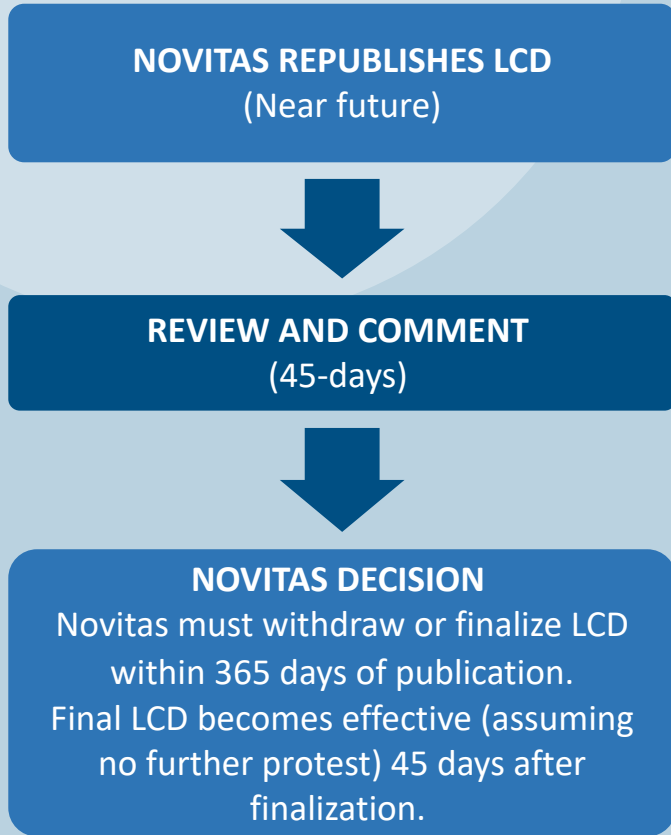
NOVITAS REPUBLISHES LCD
(Near future)

REVIEW AND COMMENT
(45-days)

NOVITAS DECISION
Novitas must withdraw or finalize LCD within 365 days of publication.
Final LCD becomes effective (assuming no further protest) 45 days after finalization.